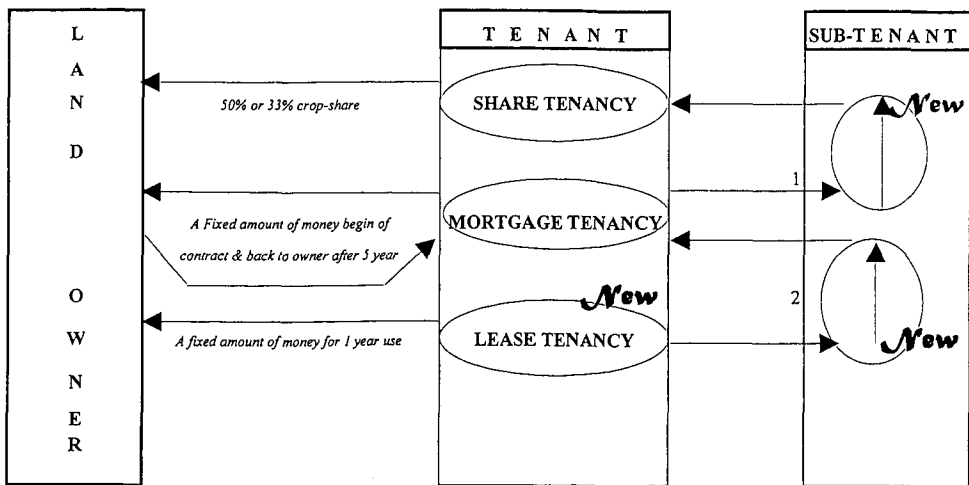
L
A
N
D

O
W
N
E
R

T E N A N T

SUB-T E N A N T

50% or 33% crop-share

SHARE TENANCY

New

1

A Fixed amount of money begin of contract & back to owner after 5 year

MORTGAGE TENANCY

New

2

A fixed amount of money for 1 year use

LEASE TENANCY

New